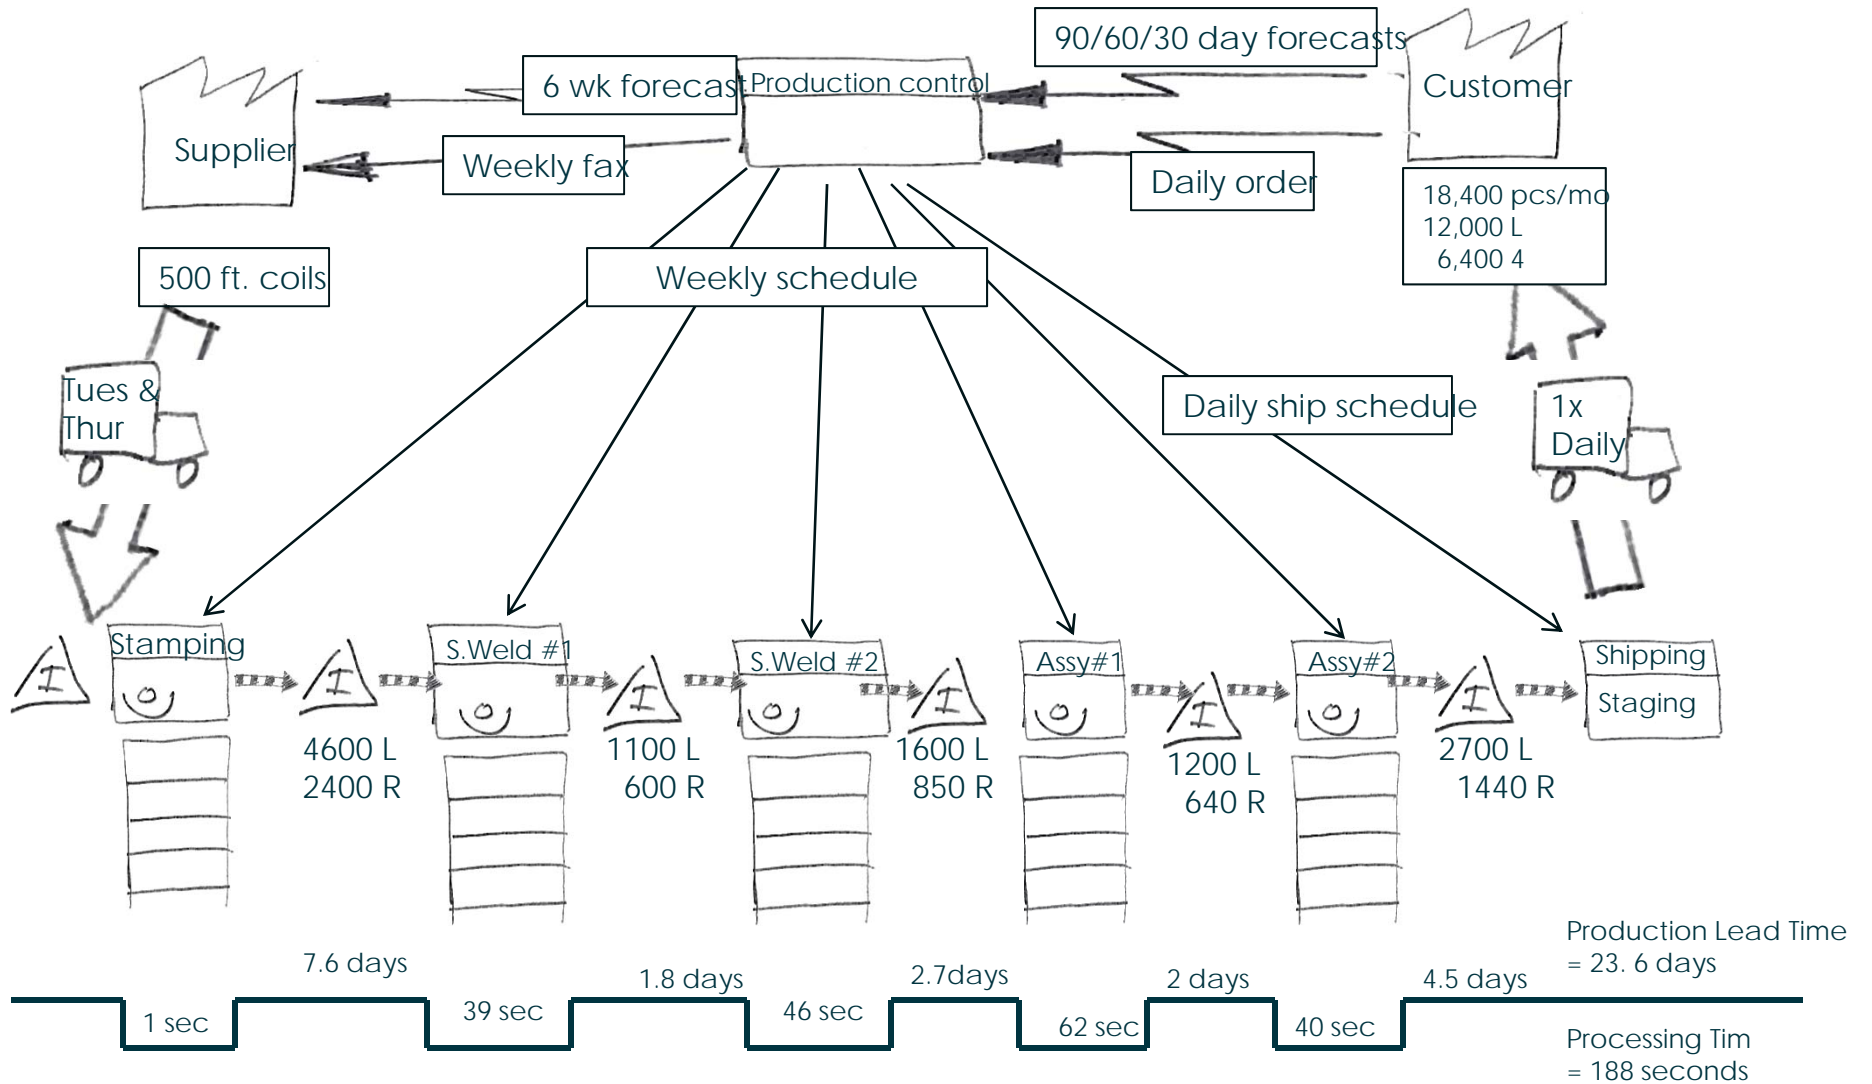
90/60/30 day forecasts

6 wk forecast

Production control

Customer

Supplier

Weekly fax

Daily order

18,400 pcs/mo
12,000 L
6,400 4

500 ft. coils

Weekly schedule

Tues & Thur

Daily ship schedule

1x Daily

I

Stamping

I

S.Weld #1

I

S.Weld #2

I

Assy#1

I

Assy#2

I

Shipping

Staging

4600 L
2400 R

1100 L
600 R

1600 L
850 R

1200 L
640 R

2700 L
1440 R

7.6 days

1.8 days

2.7days

2 days

4.5 days

Production Lead Time = 23. 6 days

1 sec

39 sec

46 sec

62 sec

40 sec

Processing Tim = 188 seconds